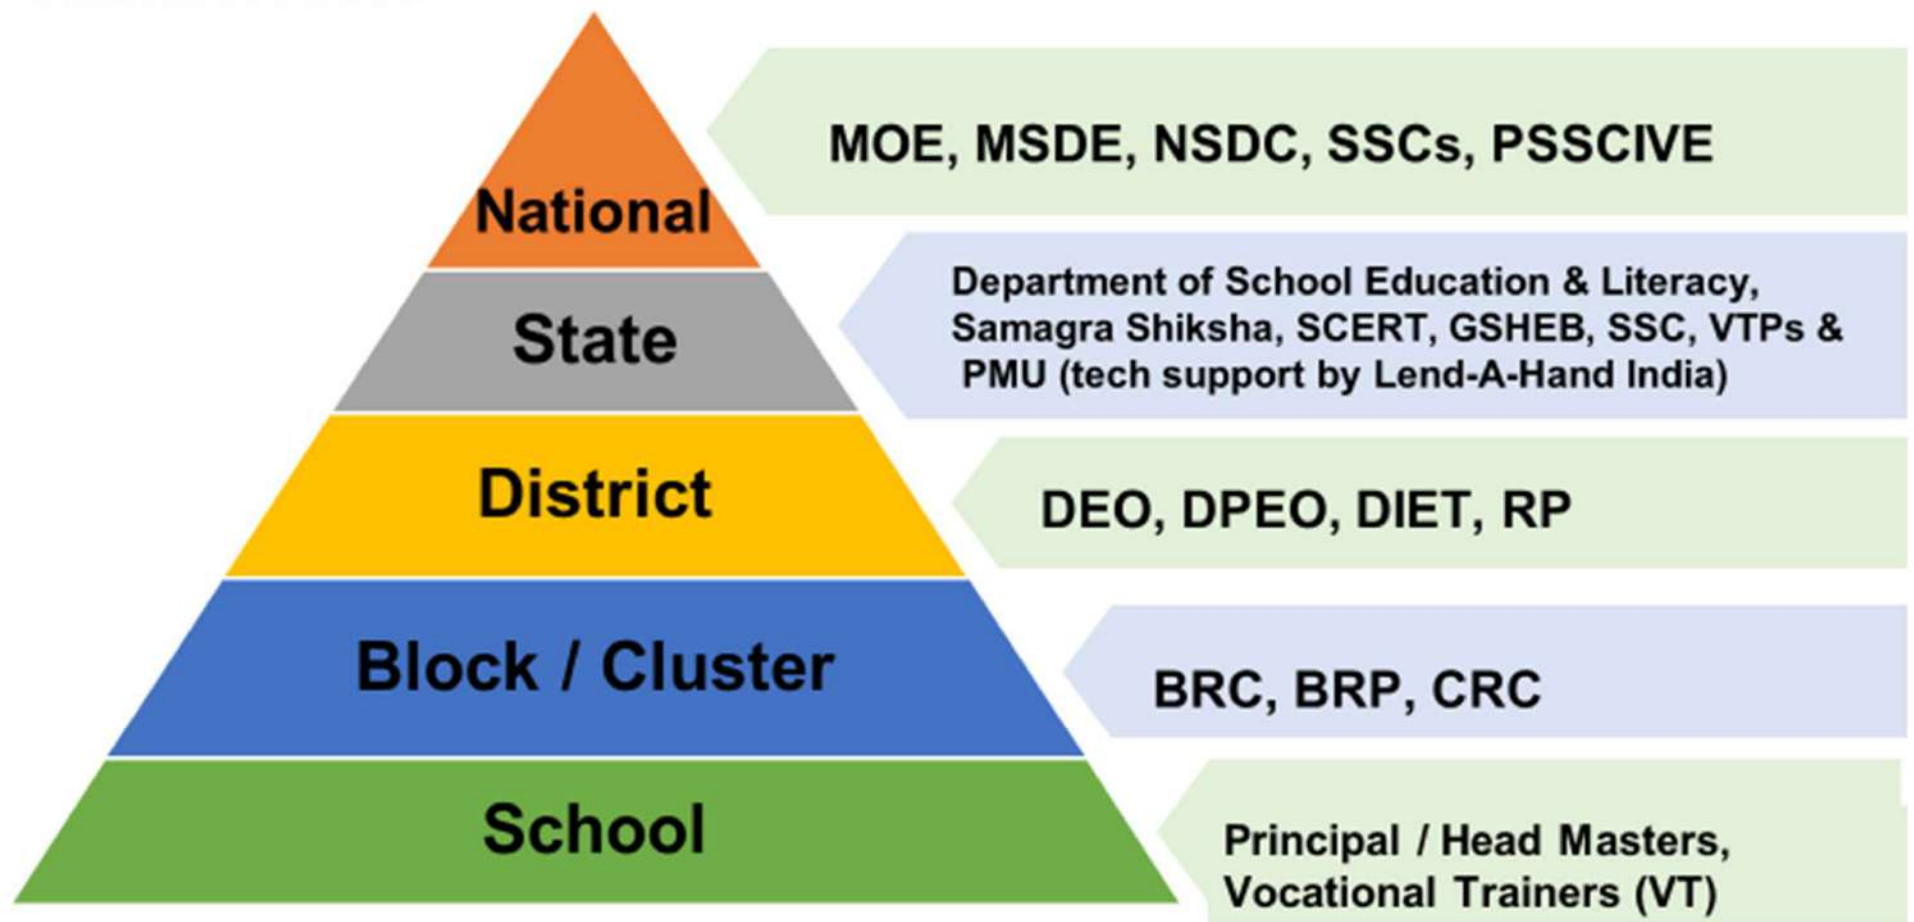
National

MOE, MSDE, NSDC, SSCs, PSSCIVE

State

Department of School Education & Literacy, Samagra Shiksha, SCERT, GSHEB, SSC, VTPs & PMU (tech support by Lend-A-Hand India)

District

DEO, DPEO, DIET, RP

Block / Cluster

BRC, BRP, CRC

School

Principal / Head Masters, Vocational Trainers (VT)